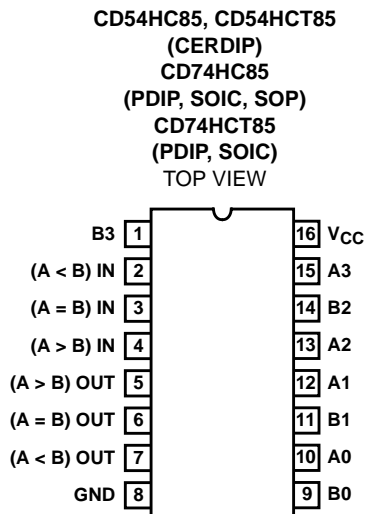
CD54HC85, CD54HCT85
(CERDIP)
CD74HC85
(PDIP, SOIC, SOP)
CD74HCT85
(PDIP, SOIC)
TOP VIEW

B3 1
(A < B) IN 2
(A = B) IN 3
(A > B) IN 4
(A > B) OUT 5
(A = B) OUT 6
(A < B) OUT 7
GND 8

16 $V_{CC}$
15 A3
14 B2
13 A2
12 A1
11 B1
10 A0
9 B0